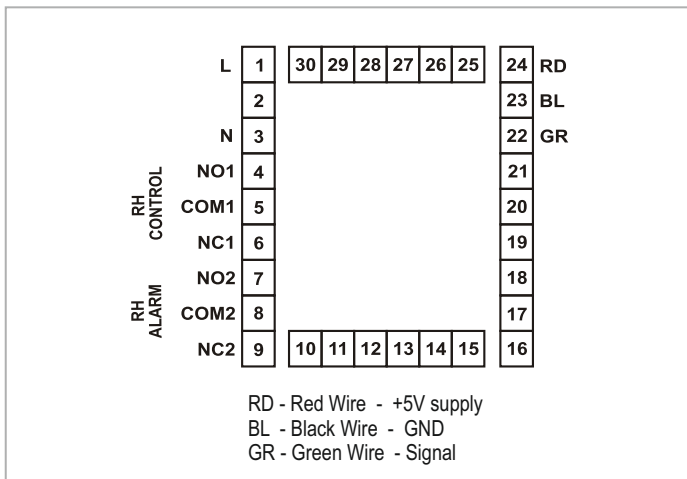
L 1
2
N 3
RH CONTROL
NO1 4
COM1 5
NC1 6
RH ALARM
NO2 7
COM2 8
NC2 9

30 29 28 27 26 25

24 RD
23 BL
22 GR
21
20
19
18
17
16

10 11 12 13 14 15

RD - Red Wire - +5V supply
BL - Black Wire - GND
GR - Green Wire - Signal